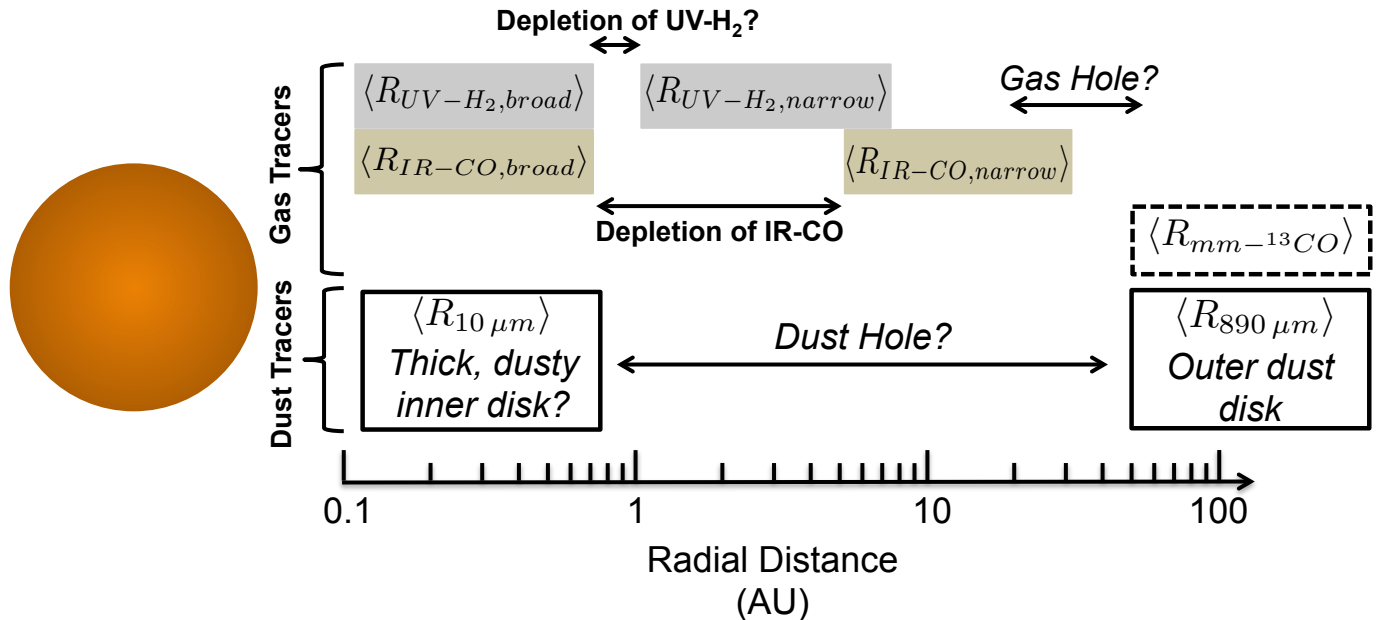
Depletion of UV-H$_2$?

Gas Tracers

$\langle R_{UV-H_2,broad} \rangle$

$\langle R_{UV-H_2,narrow} \rangle$

Gas Hole?

$\langle R_{IR-CO,broad} \rangle$

$\langle R_{IR-CO,narrow} \rangle$

Depletion of IR-CO

$\langle R_{mm-^{13}CO} \rangle$

Dust Tracers

$\langle R_{10\,\mu m} \rangle$
Thick, dusty inner disk?

Dust Hole?

$\langle R_{890\,\mu m} \rangle$
Outer dust disk

0.1
1
10
100

Radial Distance
(AU)